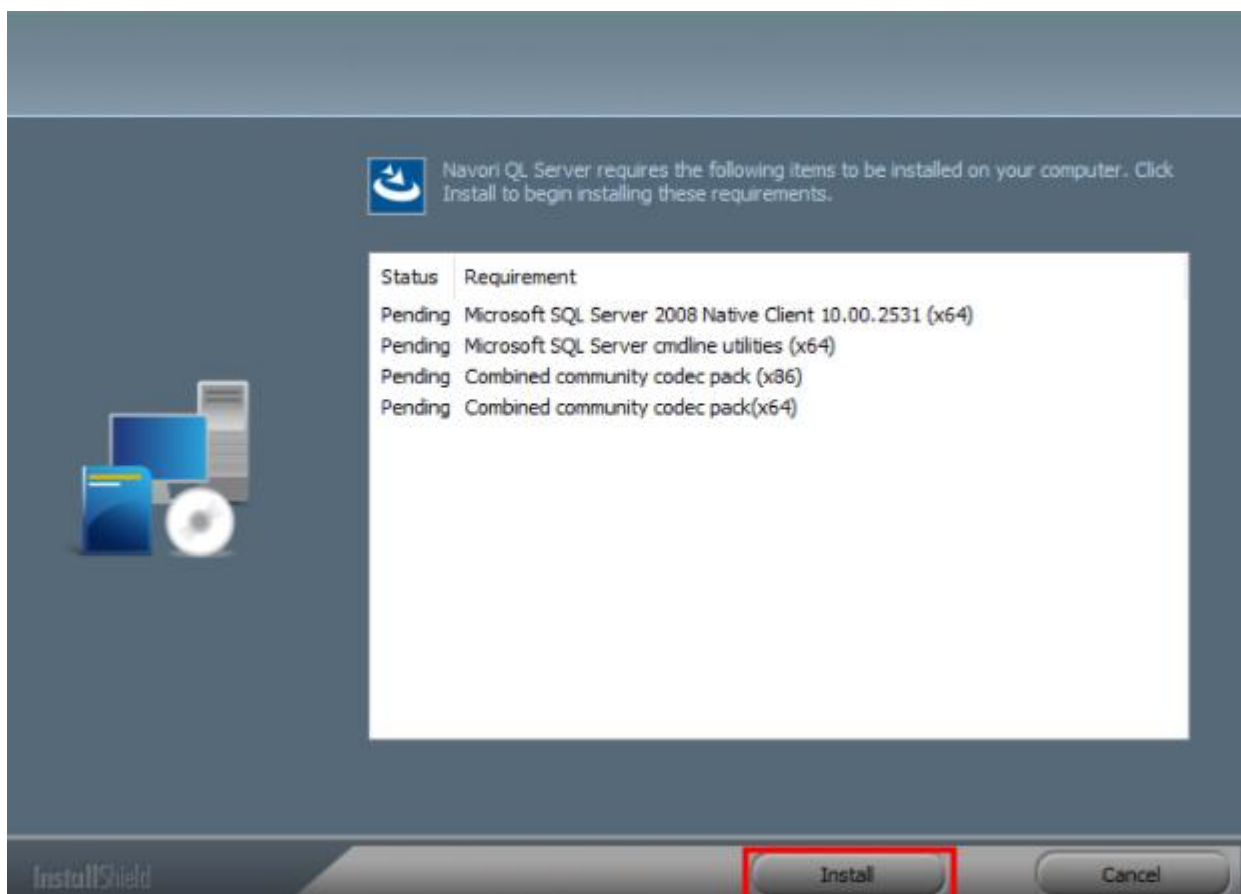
Navori QL Server requires the following items to be installed on your computer. Click Install to begin installing these requirements.

| Status | Requirement |
|---|---|
| Pending | Microsoft SQL Server 2008 Native Client 10.00.2531 (x64) |
| Pending | Microsoft SQL Server cmdline utilities (x64) |
| Pending | Combined community codec pack (x86) |
| Pending | Combined community codec pack(x64) |

InstallShield

Install

Cancel